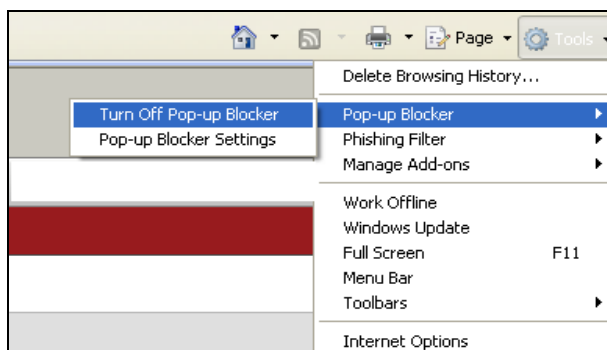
Page Tools

Delete Browsing History...

Turn Off Pop-up Blocker
Pop-up Blocker Settings

Pop-up Blocker
Phishing Filter
Manage Add-ons

Work Offline
Windows Update
Full Screen F11
Menu Bar
Toolbars

Internet Options